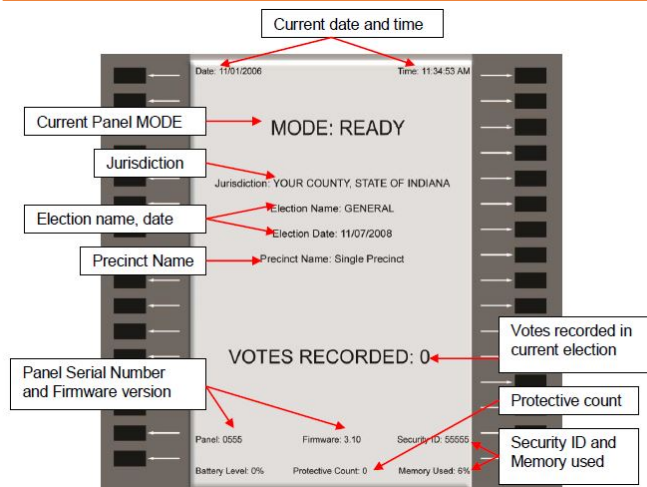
Current date and time

Date: 11/01/2006

Time: 11:34:53 AM

Current Panel MODE

MODE: READY

Jurisdiction

Jurisdiction: YOUR COUNTY, STATE OF INDIANA

Election name, date

Election Name: GENERAL

Election Date: 11/07/2008

Precinct Name

Precinct Name: Single Precinct

Votes recorded in current election

VOTES RECORDED: 0

Panel Serial Number and Firmware version

Protective count

Panel: 0555

Firmware: 3.10

Security ID: 55555

Security ID and Memory used

Battery Level: 0%

Protective Count: 0

Memory Used: 6%